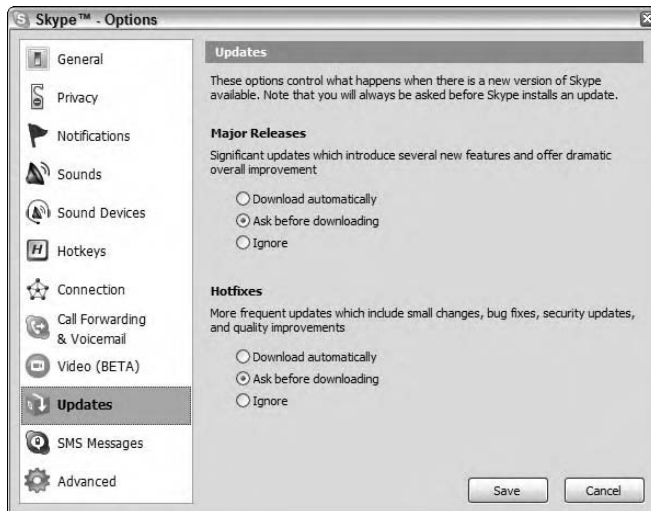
Skype™ - Options

General
Privacy
Notifications
Sounds
Sound Devices
Hotkeys
Connection
Call Forwarding & Voicemail
Video (BETA)
Updates
SMS Messages
Advanced

Updates

These options control what happens when there is a new version of Skype available. Note that you will always be asked before Skype installs an update.

Major Releases

Significant updates which introduce several new features and offer dramatic overall improvement

Download automatically
Ask before downloading
Ignore

Hotfixes

More frequent updates which include small changes, bug fixes, security updates, and quality improvements

Download automatically
Ask before downloading
Ignore

Save
Cancel